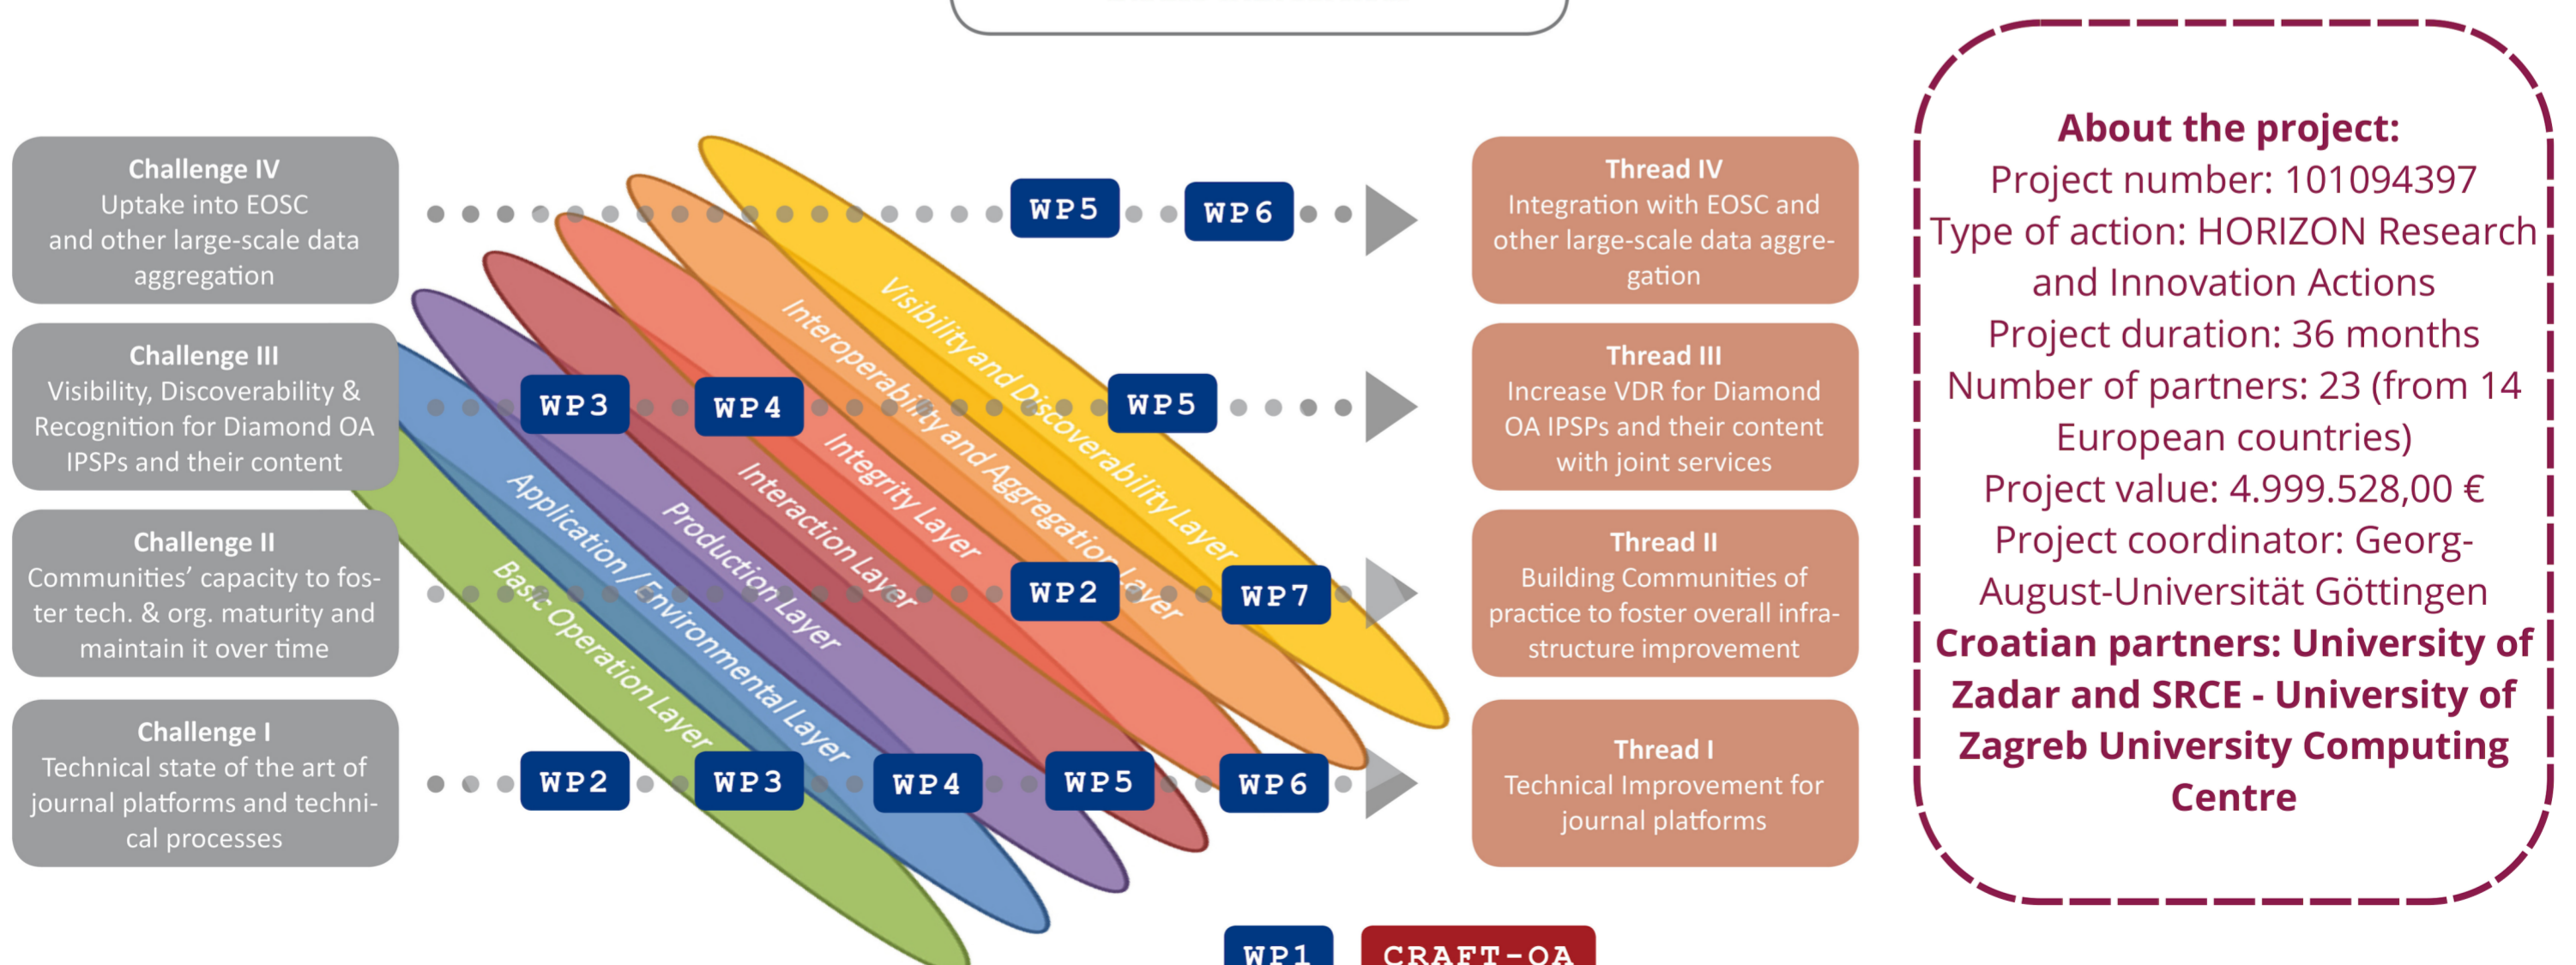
Challenge IV
Uptake into EOSC and other large-scale data aggregation

Challenge III
Visibility, Discoverability & Recognition for Diamond OA IPSPs and their content

Challenge II
Communities' capacity to foster tech. & org. maturity and maintain it over time

Challenge I
Technical state of the art of journal platforms and technical processes

WP5 WP6

WP3 WP4 WP5

WP2 WP7

WP2 WP3 WP4 WP5 WP6

Visibility and Discoverability Layer
Interoperability and Aggregation Layer
Integrity Layer
Interaction Layer
Production Layer
Application / Environmental Layer
Basic Operation Layer

Thread IV
Integration with EOSC and other large-scale data aggregation

Thread III
Increase VDR for Diamond OA IPSPs and their content with joint services

Thread II
Building Communities of practice to foster overall infrastructure improvement

Thread I
Technical Improvement for journal platforms

WP1 CRAFT-OA

About the project:
Project number: 101094397
Type of action: HORIZON Research and Innovation Actions
Project duration: 36 months
Number of partners: 23 (from 14 European countries)
Project value: 4.999.528,00 €
Project coordinator: Georg-August-Universität Göttingen
Croatian partners: University of Zadar and SRCE - University of Zagreb University Computing Centre